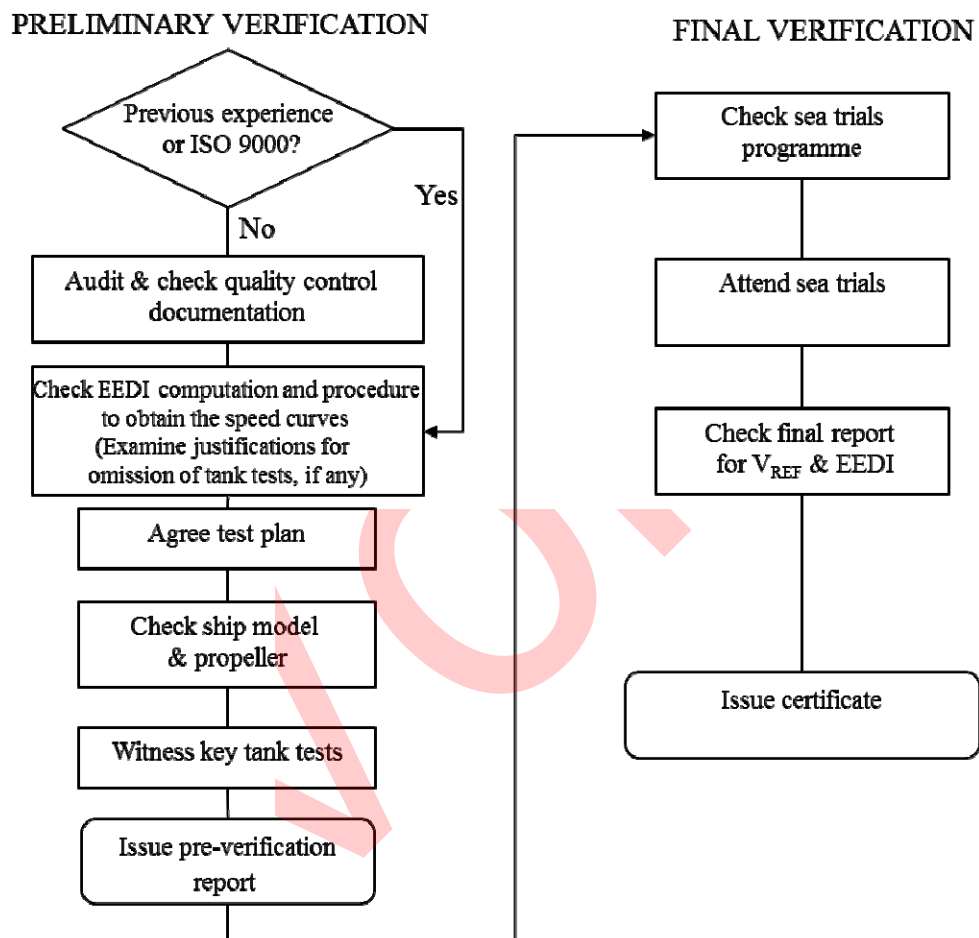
PRELIMINARY VERIFICATION

FINAL VERIFICATION

Previous experience or ISO 9000?

Yes

No

Audit & check quality control documentation

Check EEDI computation and procedure to obtain the speed curves (Examine justifications for omission of tank tests, if any)

Agree test plan

Check ship model & propeller

Witness key tank tests

Issue pre-verification report

Check sea trials programme

Attend sea trials

Check final report for $V_{REF}$ & EEDI

Issue certificate